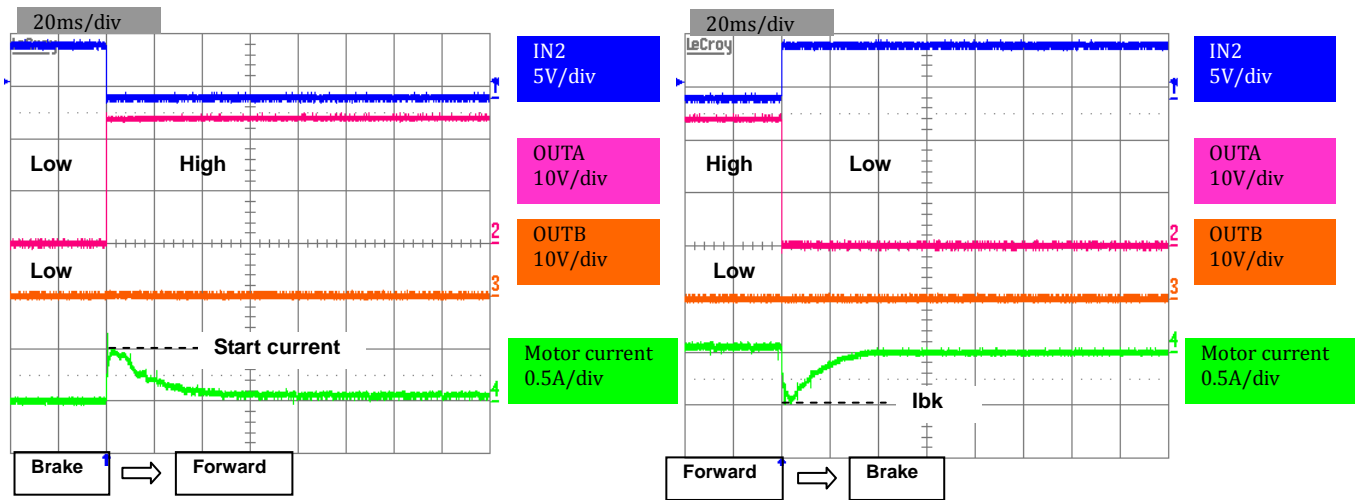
20ms/div

LeCroy

Low

High

Low

Start current

Brake

Forward

IN2
5V/div

OUTA
10V/div

OUTB
10V/div

Motor current
0.5A/div

20ms/div

LeCroy

High

Low

Low

Ibk

Forward

Brake

IN2
5V/div

OUTA
10V/div

OUTB
10V/div

Motor current
0.5A/div